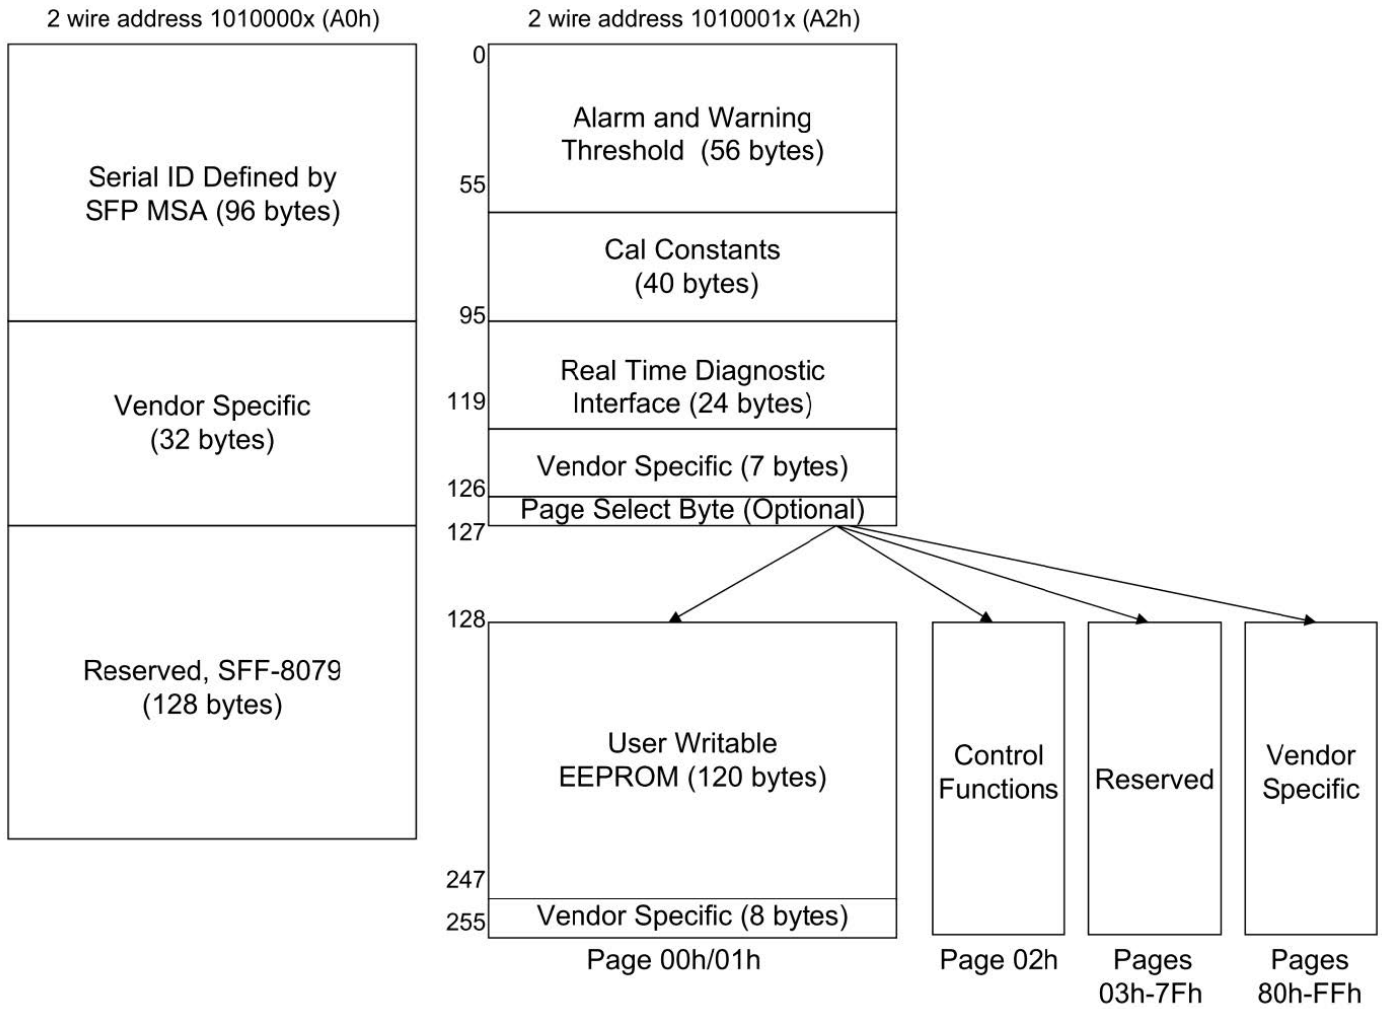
2 wire address 1010000x (A0h)

Serial ID Defined by SFP MSA (96 bytes)

Vendor Specific (32 bytes)

Reserved, SFF-8079 (128 bytes)

2 wire address 1010001x (A2h)

0

Alarm and Warning Threshold (56 bytes)

55

Cal Constants (40 bytes)

95

Real Time Diagnostic Interface (24 bytes)

119

Vendor Specific (7 bytes)

126

Page Select Byte (Optional)

127

128

User Writable EEPROM (120 bytes)

247

Vendor Specific (8 bytes)

255

Page 00h/01h

Control Functions

Page 02h

Reserved

Pages 03h-7Fh

Vendor Specific

Pages 80h-FFh